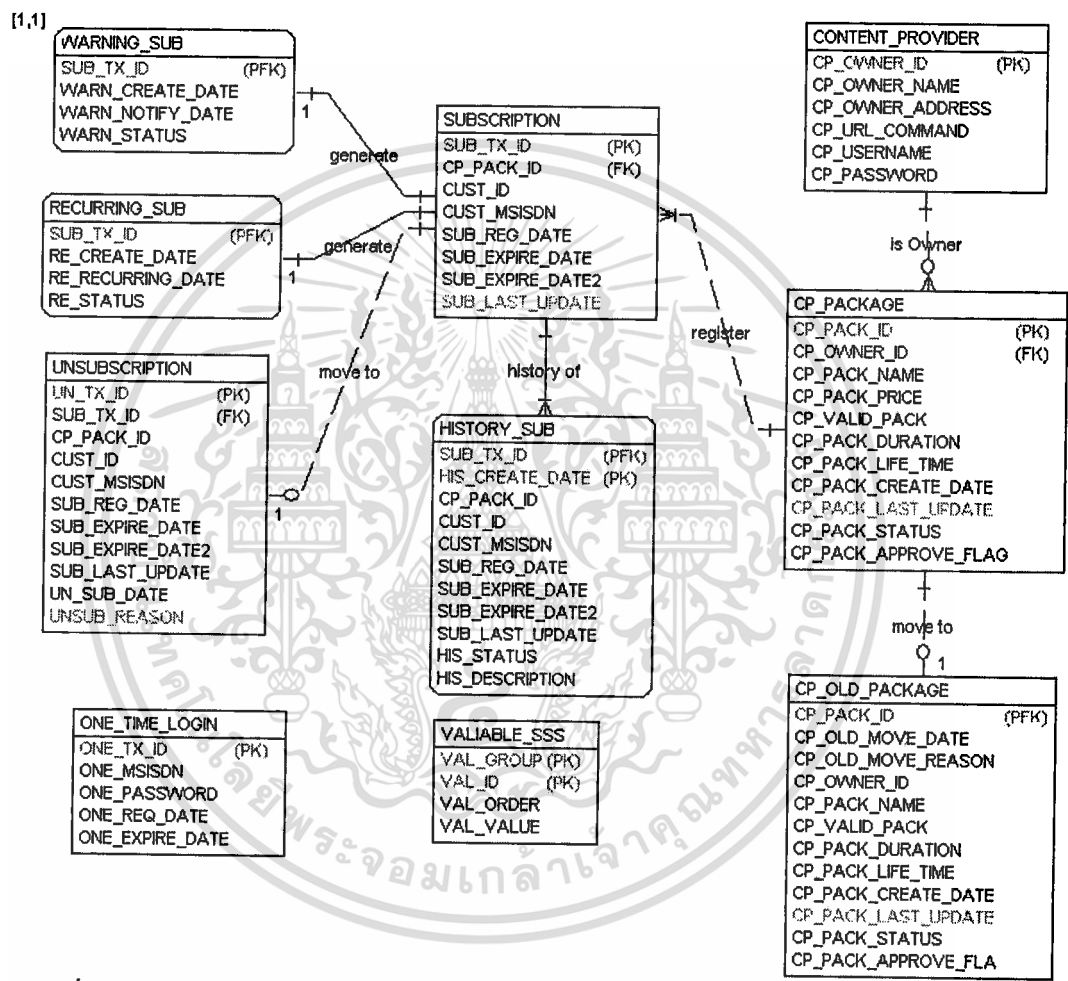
[1,1]

WARNING_SUB
SUB_TX_ID (PFK)
WARN_CREATE_DATE
WARN_NOTIFY_DATE
WARN_STATUS

1

generate

SUBSCRIPTION
SUB_TX_ID (PK)
CP_PACK_ID (FK)
CUST_ID
CUST_MSISDN
SUB_REG_DATE
SUB_EXPIRE_DATE
SUB_EXPIRE_DATE2
SUB_LAST_UPDATE

CONTENT_PROVIDER
CP_OWNER_ID (PK)
CP_OWNER_NAME
CP_OWNER_ADDRESS
CP_URL_COMMAND
CP_USERNAME
CP_PASSWORD

RECURRING_SUB
SUB_TX_ID (PFK)
RE_CREATE_DATE
RE_RECURRING_DATE
RE_STATUS

generate

1

is Owner

CP_PACKAGE
CP_PACK_ID (PK)
CP_OWNER_ID (FK)
CP_PACK_NAME
CP_PACK_PRICE
CP_VALID_PACK
CP_PACK_DURATION
CP_PACK_LIFE_TIME
CP_PACK_CREATE_DATE
CP_PACK_LAST_UPDATE
CP_PACK_STATUS
CP_PACK_APPROVE_FLAG

register

move to

history of

UNSUBSCRIPTION
UN_TX_ID (PK)
SUB_TX_ID (FK)
CP_PACK_ID
CUST_ID
CUST_MSISDN
SUB_REG_DATE
SUB_EXPIRE_DATE
SUB_EXPIRE_DATE2
SUB_LAST_UPDATE
UN_SUB_DATE
UNSUB_REASON

1

HISTORY_SUB
SUB_TX_ID (PFK)
HIS_CREATE_DATE (PK)
CP_PACK_ID
CUST_ID
CUST_MSISDN
SUB_REG_DATE
SUB_EXPIRE_DATE
SUB_EXPIRE_DATE2
SUB_LAST_UPDATE
HIS_STATUS
HIS_DESCRIPTION

move to

1

CP_OLD_PACKAGE
CP_PACK_ID (PFK)
CP_OLD_MOVE_DATE
CP_OLD_MOVE_REASON
CP_OWNER_ID
CP_PACK_NAME
CP_VALID_PACK
CP_PACK_DURATION
CP_PACK_LIFE_TIME
CP_PACK_CREATE_DATE
CP_PACK_LAST_UPDATE
CP_PACK_STATUS
CP_PACK_APPROVE_FLA

ONE_TIME_LOGIN
ONE_TX_ID (PK)
ONE_MSISDN
ONE_PASSWORD
ONE_REQ_DATE
ONE_EXPIRE_DATE

VALIABLE_SSS
VAL_GROUP (PK)
VAL_ID (PK)
VAL_ORDER
VAL_VALUE

พระจอมเกล้าเจ้าคุณทหาร